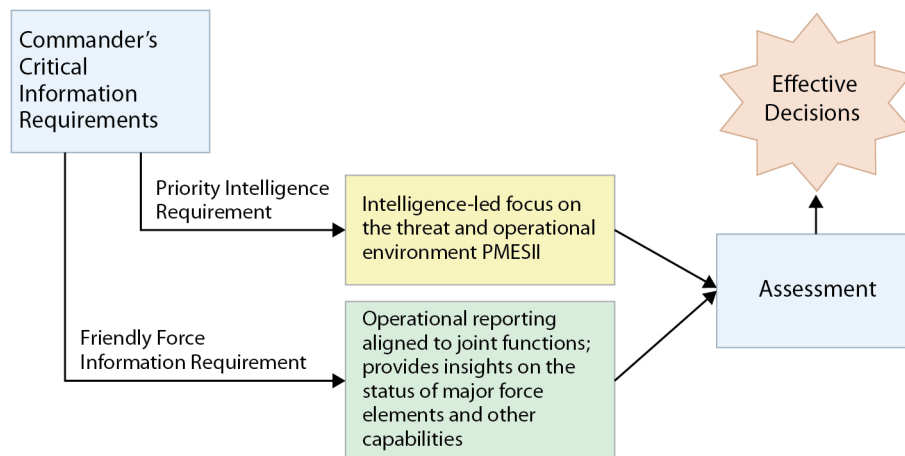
Commander's Critical Information Requirements

Priority Intelligence Requirement

Intelligence-led focus on the threat and operational environment PMESII

Friendly Force Information Requirement

Operational reporting aligned to joint functions; provides insights on the status of major force elements and other capabilities

Assessment

Effective Decisions